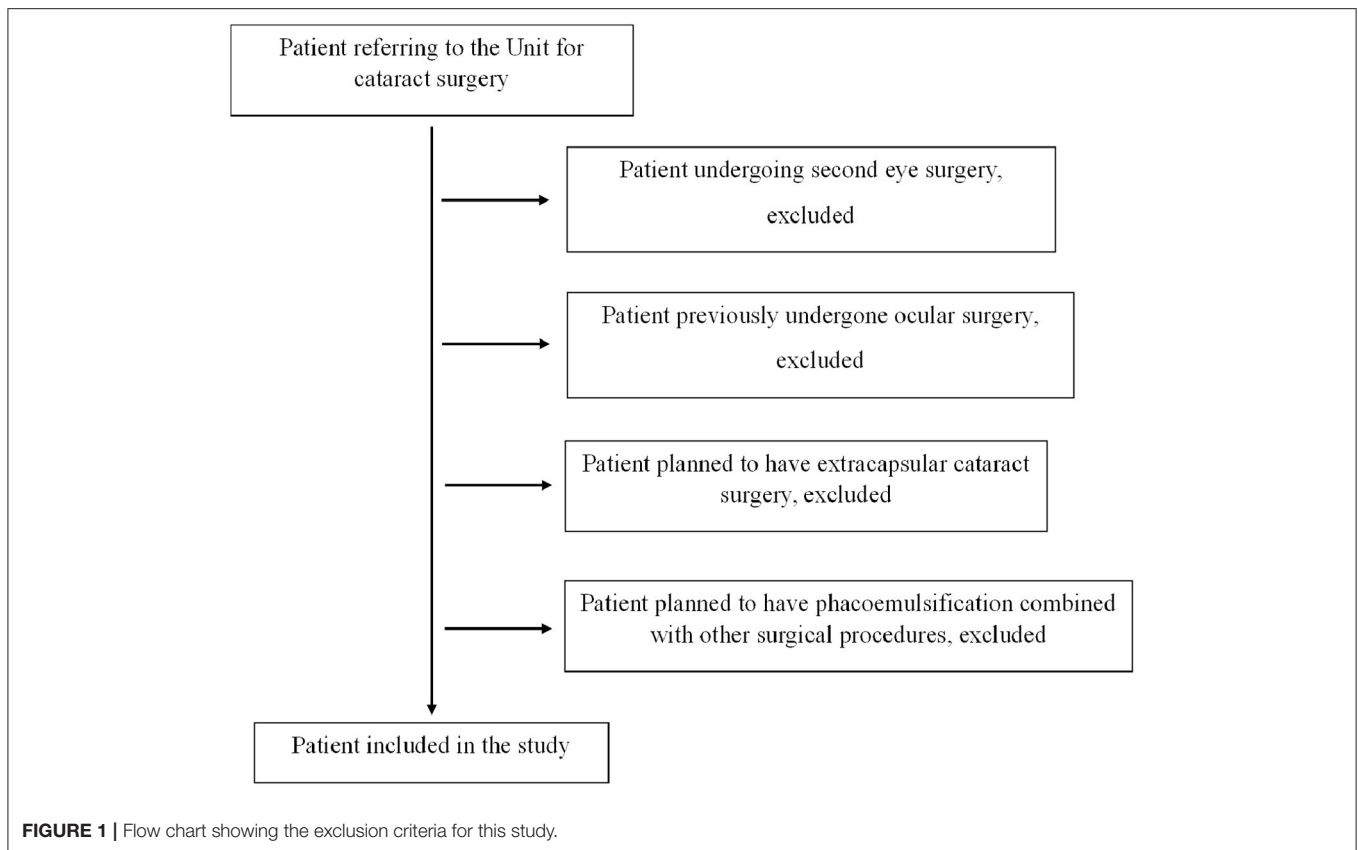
Patient referring to the Unit for cataract surgery

Patient undergoing second eye surgery, excluded

Patient previously undergone ocular surgery, excluded

Patient planned to have extracapsular cataract surgery, excluded

Patient planned to have phacoemulsification combined with other surgical procedures, excluded

Patient included in the study

FIGURE 1 | Flow chart showing the exclusion criteria for this study.